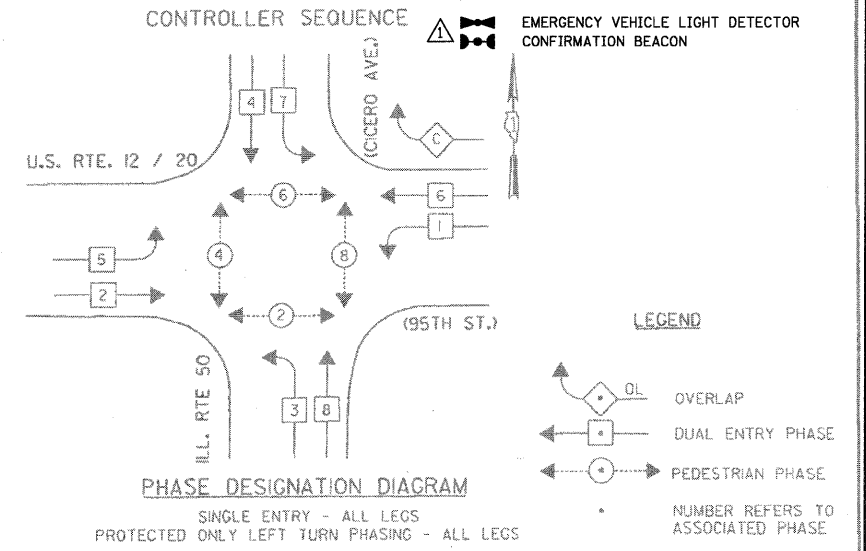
CONTROLLER SEQUENCE

1

EMERGENCY VEHICLE LIGHT DETECTOR
CONFIRMATION BEACON

(CICERO AVE.)

4 7

C

U.S. RTE. 12 / 20

6

6

1

5

4

8

2

2

(95TH ST.)

LEGEND

ILL. RTE 50

3 8

OL OVERLAP

DUAL ENTRY PHASE

PEDESTRIAN PHASE

PHASE DESIGNATION DIAGRAM

SINGLE ENTRY - ALL LEGS
PROTECTED ONLY LEFT TURN PHASING - ALL LEGS

* NUMBER REFERS TO ASSOCIATED PHASE